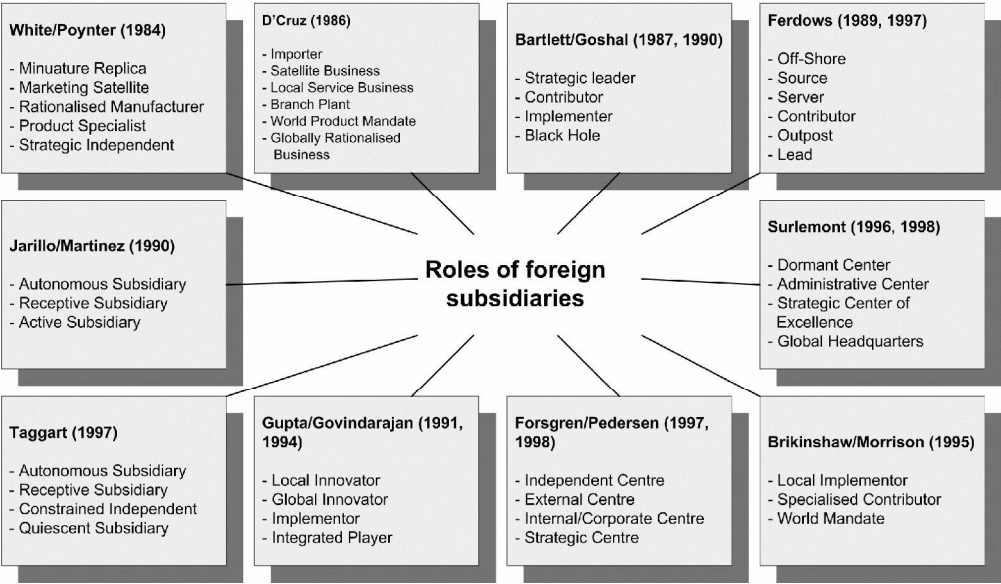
White/Poynter (1984)

- Minuature Replica
- Marketing Satellite
- Rationalised Manufacturer
- Product Specialist
- Strategic Independent

D'Cruz (1986)

- Importer
- Satellite Business
- Local Service Business
- Branch Plant
- World Product Mandate
- Globally Rationalised Business

Bartlett/Goshal (1987, 1990)

- Strategic leader
- Contributor
- Implementer
- Black Hole

Ferdows (1989, 1997)

- Off-Shore
- Source
- Server
- Contributor
- Outpost
- Lead

Jarillo/Martinez (1990)

- Autonomous Subsidiary
- Receptive Subsidiary
- Active Subsidiary

Roles of foreign subsidiaries

Surlemont (1996, 1998)

- Dormant Center
- Administrative Center
- Strategic Center of Excellence
- Global Headquarters

Taggart (1997)

- Autonomous Subsidiary
- Receptive Subsidiary
- Constrained Independent
- Quiescent Subsidiary

Gupta/Govindarajan (1991, 1994)

- Local Innovator
- Global Innovator
- Implementor
- Integrated Player

Forsgren/Pedersen (1997, 1998)

- Independent Centre
- External Centre
- Internal/Corporate Centre
- Strategic Centre

Brikinshaw/Morrison (1995)

- Local Implementor
- Specialised Contributor
- World Mandate